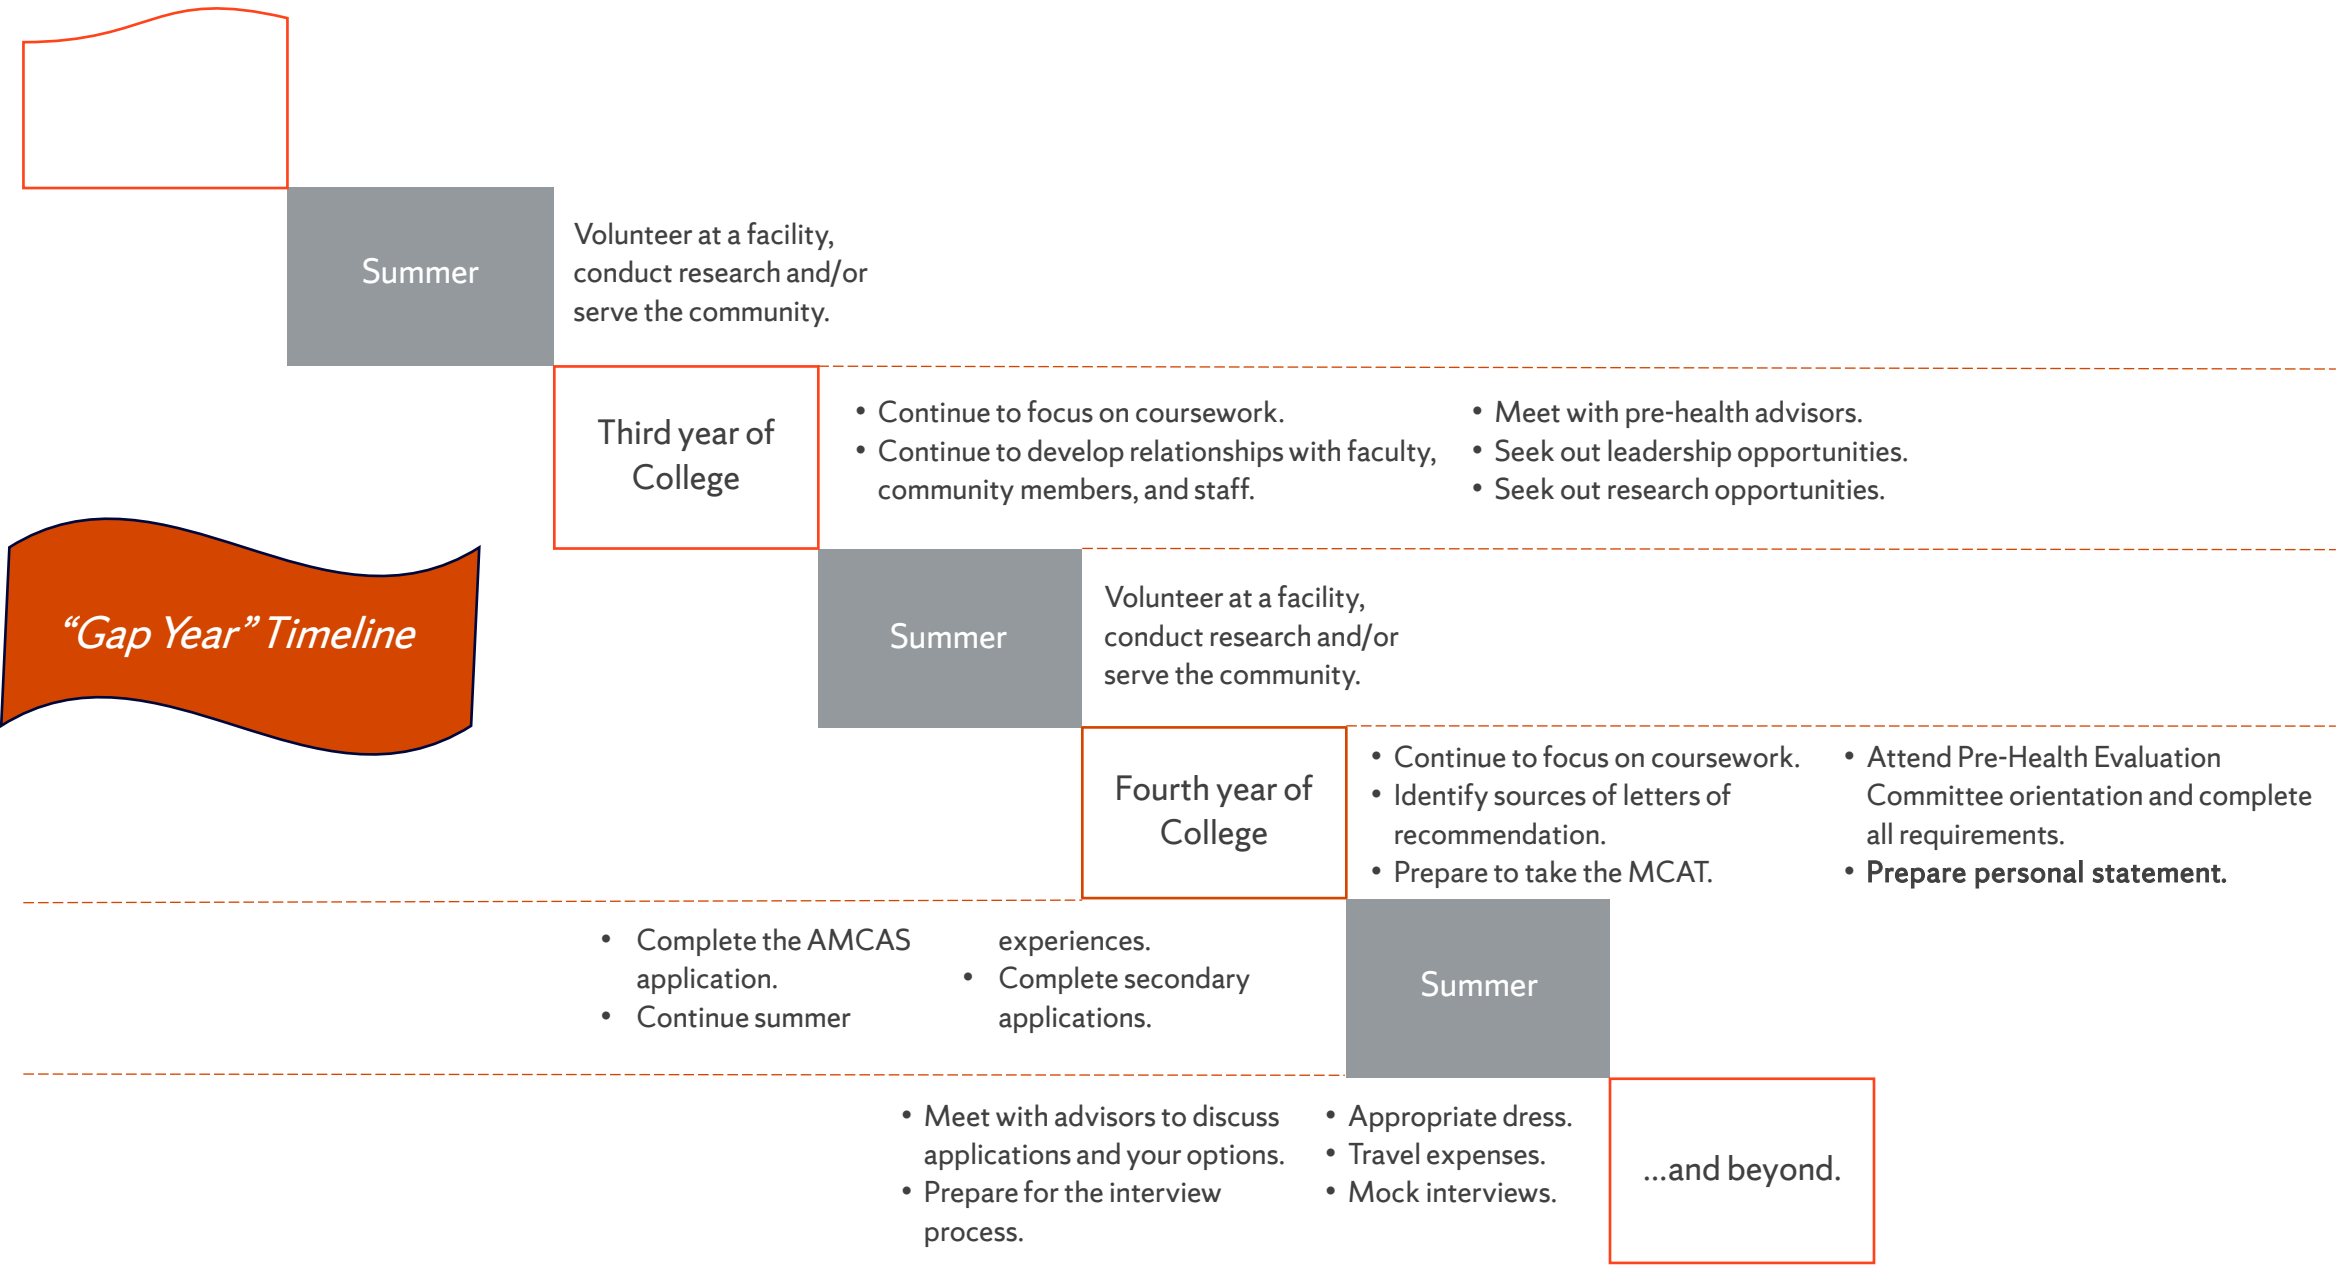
“Gap Year” Timeline

Summer

Volunteer at a facility, conduct research and/or serve the community.

Third year of College

• Continue to focus on coursework.
• Continue to develop relationships with faculty, community members, and staff.

• Meet with pre-health advisors.
• Seek out leadership opportunities.
• Seek out research opportunities.

Summer

Volunteer at a facility, conduct research and/or serve the community.

Fourth year of College

• Continue to focus on coursework.
• Identify sources of letters of recommendation.
• Prepare to take the MCAT.

• Attend Pre-Health Evaluation Committee orientation and complete all requirements.
• **Prepare personal statement.**

• Complete the AMCAS application.
• Continue summer experiences.
• Complete secondary applications.

Summer

• Meet with advisors to discuss applications and your options.
• Prepare for the interview process.

• Appropriate dress.
• Travel expenses.
• Mock interviews.

...and beyond.